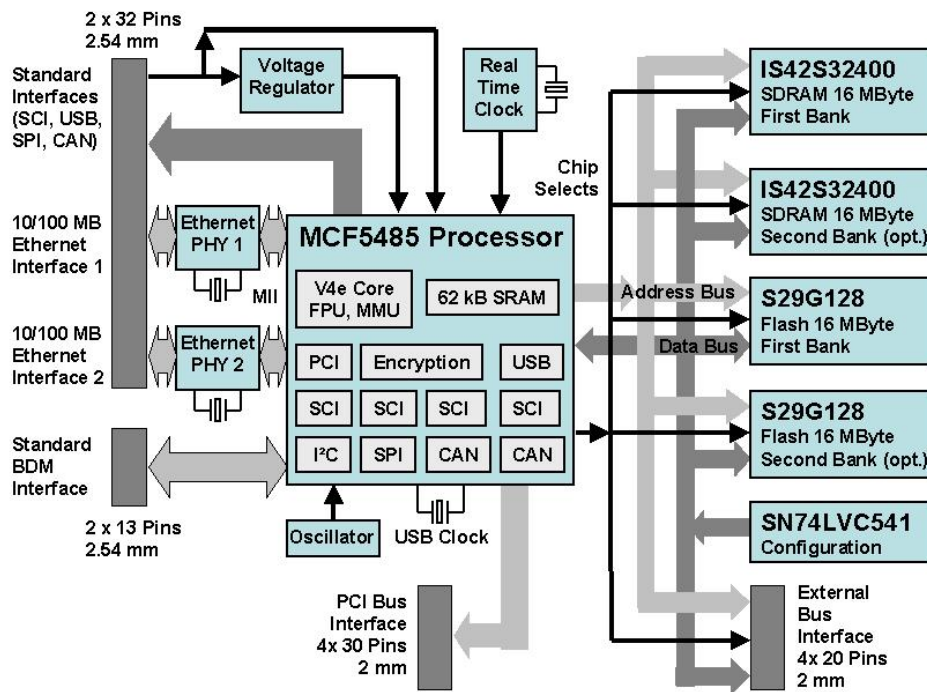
2 x 32 Pins
2.54 mm

Standard Interfaces (SCI, USB, SPI, CAN)

Voltage Regulator

Real Time Clock

IS42S32400
SDRAM 16 MByte
First Bank

Chip Selects

IS42S32400
SDRAM 16 MByte
Second Bank (opt.)

10/100 MB Ethernet Interface 1

Ethernet PHY 1

MCF5485 Processor

V4e Core FPU, MMU

62 kB SRAM

MII

Address Bus

S29G128
Flash 16 MByte
First Bank

10/100 MB Ethernet Interface 2

Ethernet PHY 2

PCI

Encryption

USB

Data Bus

SCI

SCI

SCI

SCI

S29G128
Flash 16 MByte
Second Bank (opt.)

Standard BDM Interface

I²C

SPI

CAN

CAN

SN74LVC541
Configuration

2 x 13 Pins
2.54 mm

Oscillator

USB Clock

External Bus Interface
4x 20 Pins
2 mm

PCI Bus Interface
4x 30 Pins
2 mm